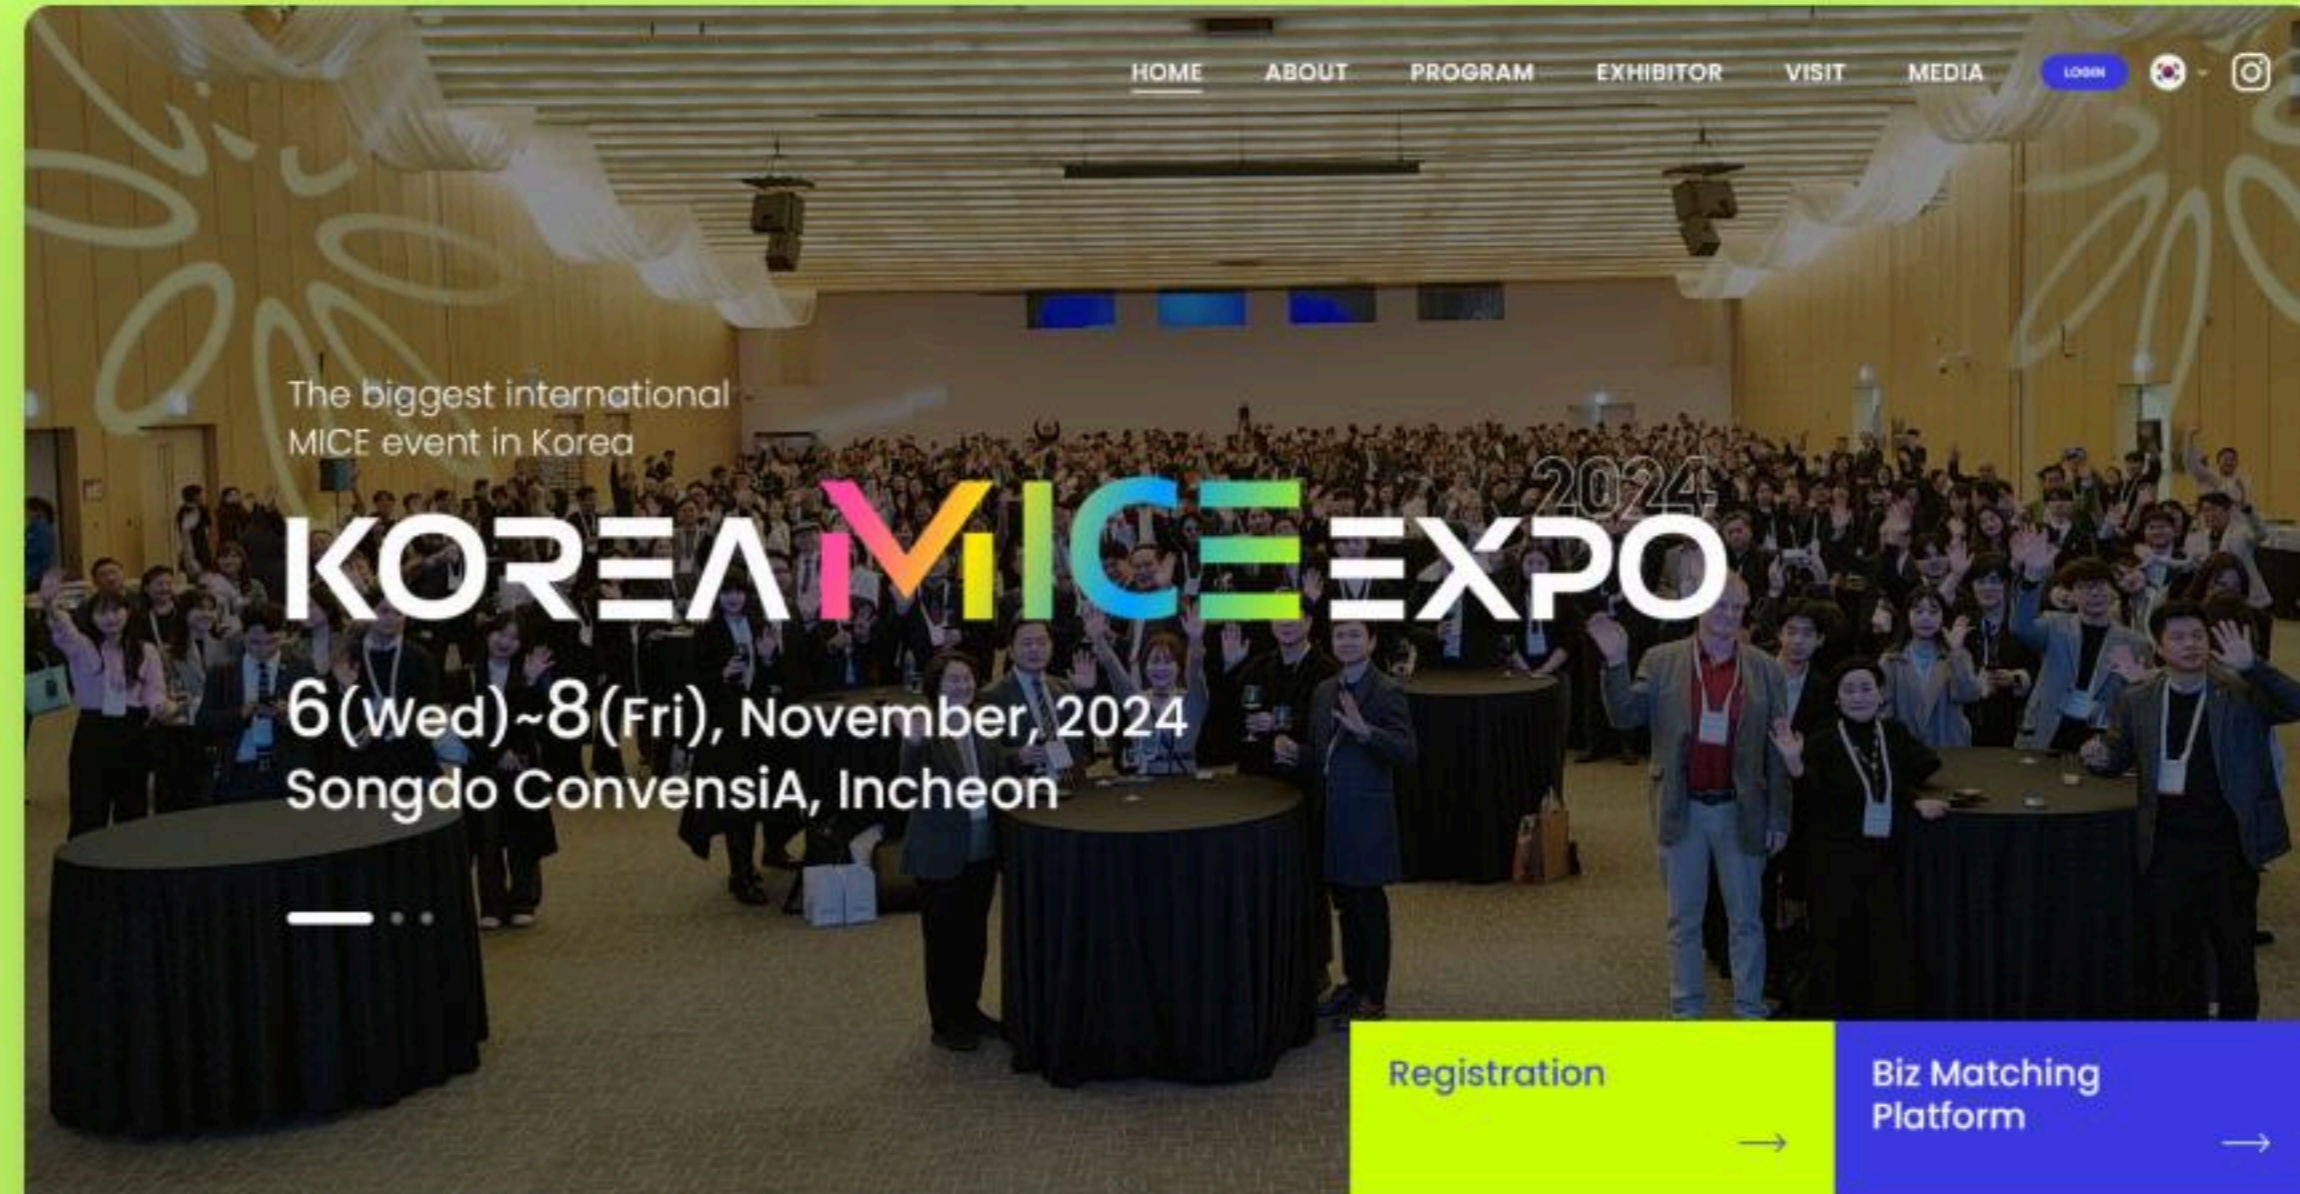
HOME ABOUT PROGRAM EXHIBITOR VISIT MEDIA LOGIN

The biggest international MICE event in Korea

KOREA MICE EXPO 2024

6(Wed)~8(Fri), November, 2024
Songdo ConvensiA, Incheon

Registration →

Biz Matching Platform →